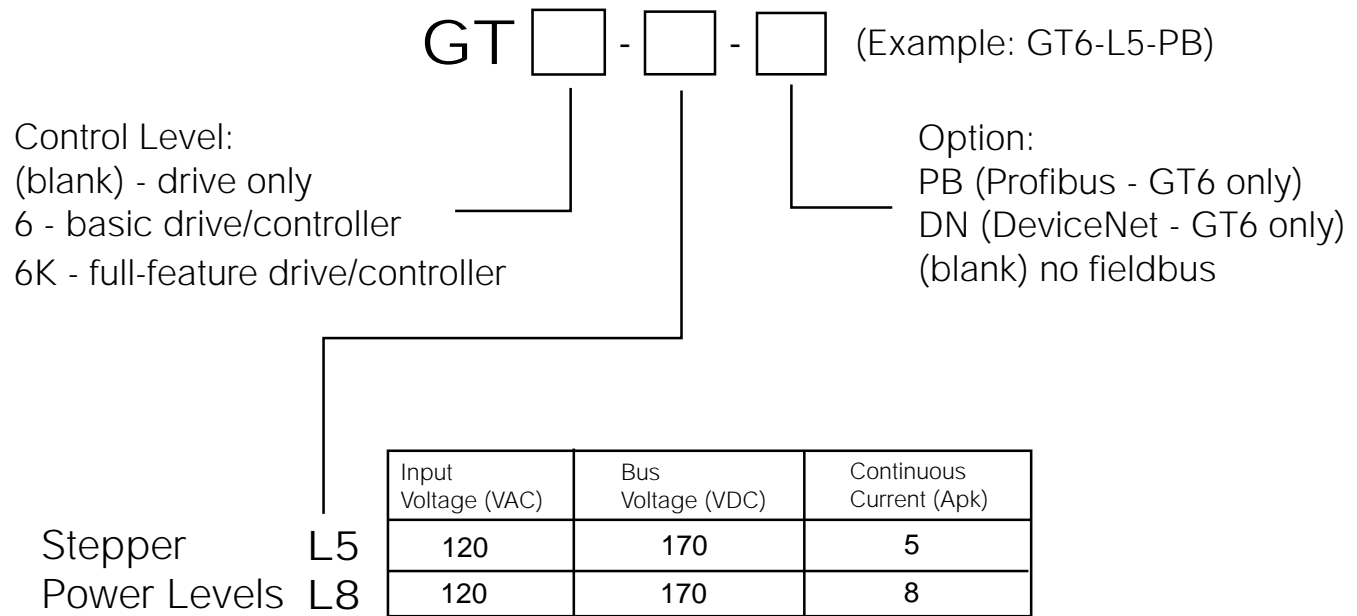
GT [ ] - [ ] - [ ] (Example: GT6-L5-PB)

Control Level:
(blank) - drive only
6 - basic drive/controller
6K - full-feature drive/controller

Option:
PB (Profibus - GT6 only)
DN (DeviceNet - GT6 only)
(blank) no fieldbus

Stepper
Power Levels

| | Input Voltage (VAC) | Bus Voltage (VDC) | Continuous Current (Apk) |
|---|---|---|---|
| L5 | 120 | 170 | 5 |
| L8 | 120 | 170 | 8 |